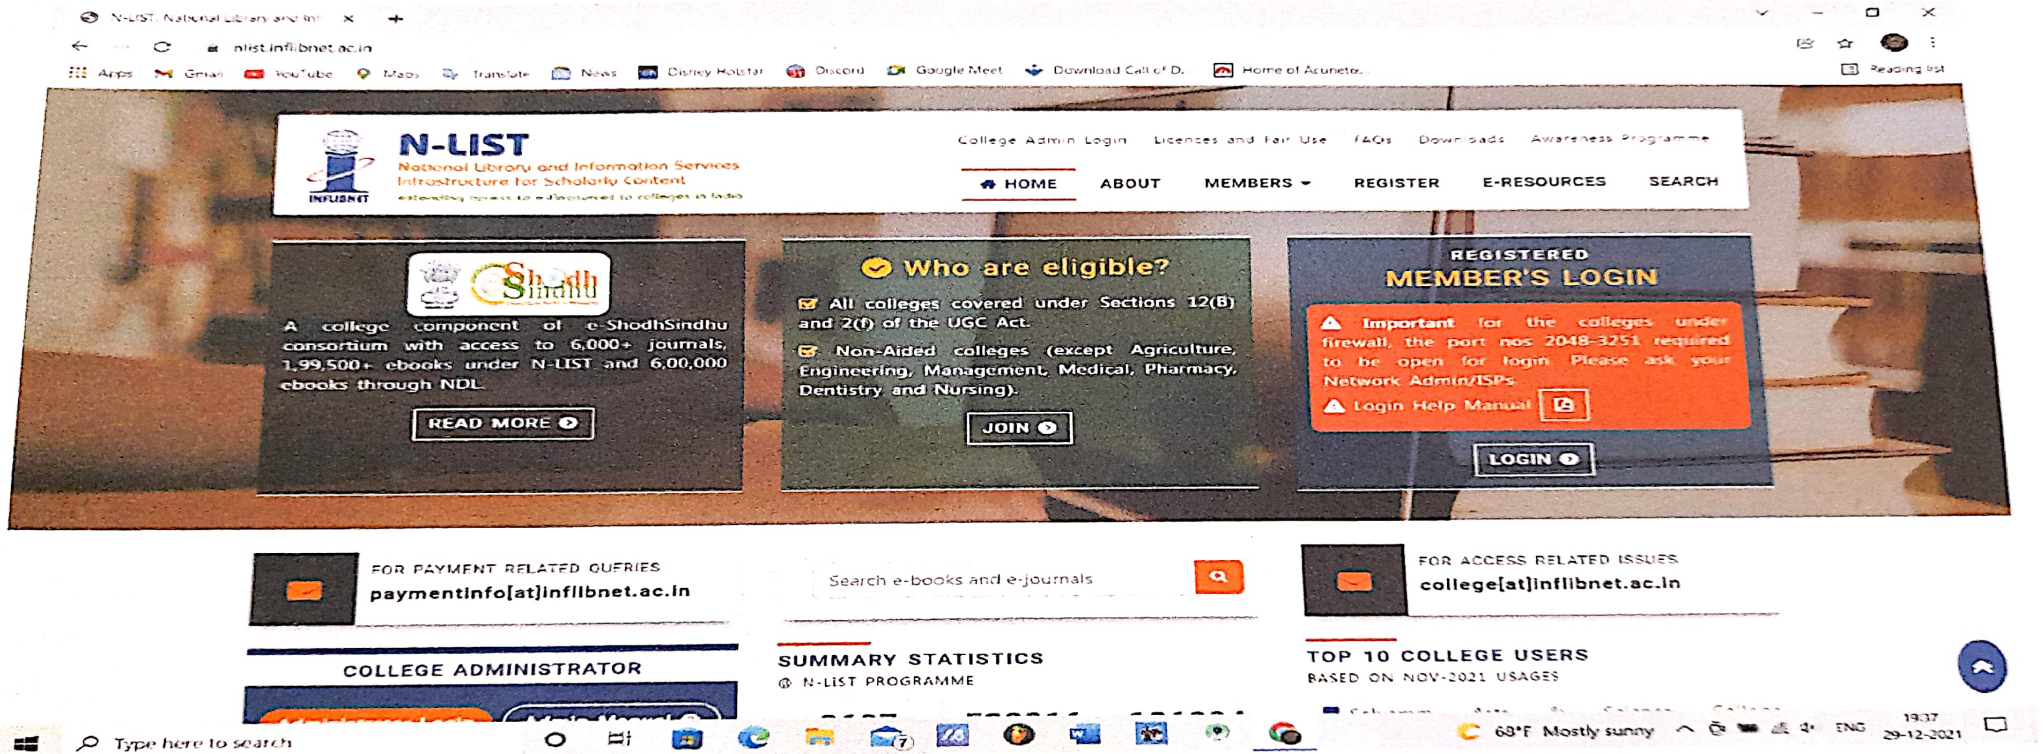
N-LIST: National Library and In ×

nlist.inflibnet.ac.in

Apps Gmail YouTube Maps Translate News Disney Hotstar Discord Google Meet Download Call of D. Home of Acunetix Reading list

N-LIST
National Library and Information Services Infrastructure for Scholarly Content
extending access to e-Resources to colleges in India
INFLIBNET

College Admin Login Licenses and Fair Use FAQs Downloads Awareness Programme

HOME ABOUT MEMBERS REGISTER E-RESOURCES SEARCH

Shodh Sindhu

A college component of e-ShodhSindhu consortium with access to 6,000+ journals, 1,99,500+ ebooks under N-LIST and 6,00,000 ebooks through NDL

READ MORE

Who are eligible?

All colleges covered under Sections 12(B) and 2(f) of the UGC Act.

Non-Aided colleges (except Agriculture, Engineering, Management, Medical, Pharmacy, Dentistry and Nursing).

JOIN

REGISTERED
MEMBER'S LOGIN

Important for the colleges under firewall, the port nos 2048-3251 required to be open for login. Please ask your Network Admin/ISPs

Login Help Manual

LOGIN

FOR PAYMENT RELATED QUERIES
paymentinfo[at]inflibnet.ac.in

Search e-books and e-journals

FOR ACCESS RELATED ISSUES
college[at]inflibnet.ac.in

COLLEGE ADMINISTRATOR

SUMMARY STATISTICS
@ N-LIST PROGRAMME

TOP 10 COLLEGE USERS
BASED ON NOV-2021 USAGES

Type here to search

68°F Mostly sunny ENG 19:37 29-12-2021